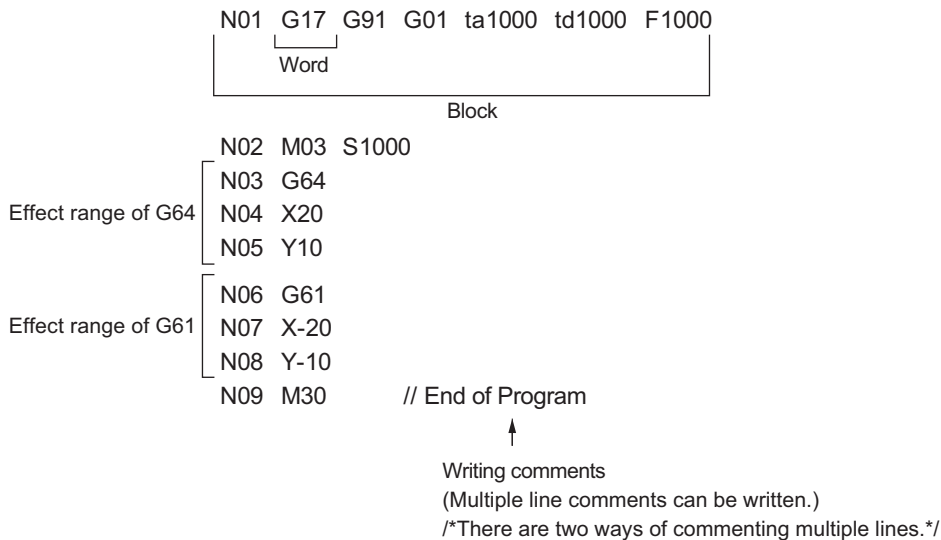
N01 G17 G91 G01 ta1000 td1000 F1000

Word

Block

N02 M03 S1000

Effect range of G64

N03 G64
N04 X20
N05 Y10

Effect range of G61

N06 G61
N07 X-20
N08 Y-10
N09 M30 // End of Program

Writing comments
(Multiple line comments can be written.)
/*There are two ways of commenting multiple lines.*/